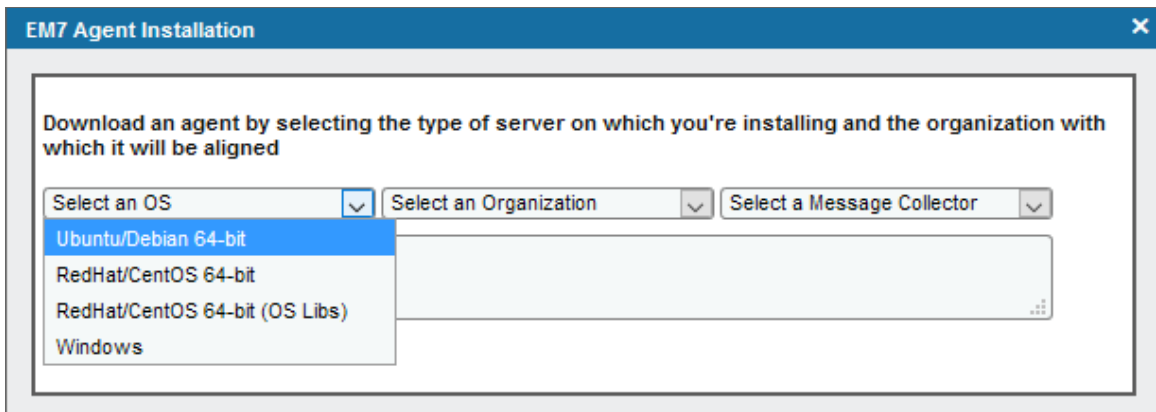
EM7 Agent Installation

×

Download an agent by selecting the type of server on which you're installing and the organization with which it will be aligned

Select an OS

Select an Organization

Select a Message Collector

Ubuntu/Debian 64-bit

RedHat/CentOS 64-bit

RedHat/CentOS 64-bit (OS Libs)

Windows